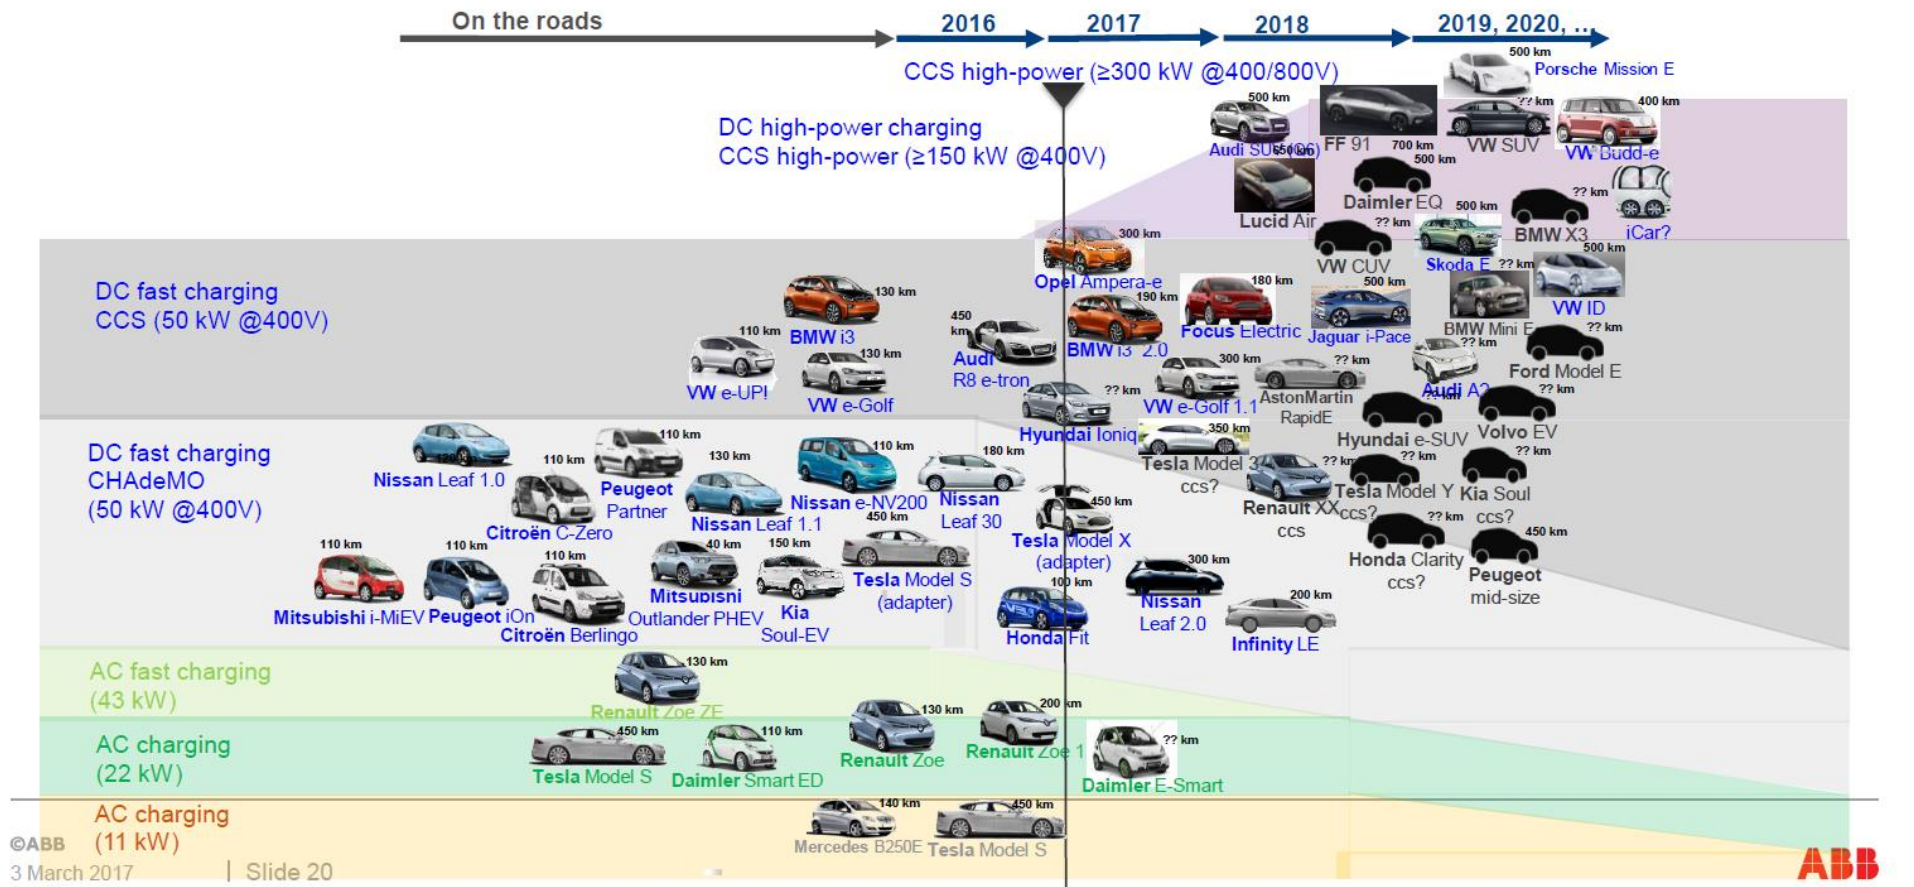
On the roads

2016

2017

2018

2019, 2020, ...

CCS high-power (≥300 kW @400/800V)

DC high-power charging
CCS high-power (≥150 kW @400V)

500 km
Porsche Mission E

500 km
Audi SUV (Q6)

FF 91

?? km
VW SUV

400 km
VW Budd-e

700 km

500 km
Daimler EQ

Lucid Air

500 km
BMW X3

?? km
iCar?

?? km
VW CUV

Skoda E

?? km

500 km
VW ID

300 km
Opel Ampera-e

180 km
Focus Electric

500 km
Jaguar i-Pace

BMW Mini E

?? km
Ford Model E

DC fast charging
CCS (50 kW @400V)

130 km
BMW i3

110 km
VW e-UP!

130 km
VW e-Golf

450 km
Audi R8 e-tron

190 km
BMW i3 2.0

300 km
VW e-Golf 1.1

?? km
AstonMartin RapidE

?? km
Audi A2

?? km
Volvo EV

?? km
Hyundai Ioniq

350 km
Tesla Model 3 ccs?

Hyundai e-SUV

DC fast charging
CHAdeMO
(50 kW @400V)

Nissan Leaf 1.0

110 km
Peugeot Partner

110 km
Citroën C-Zero

130 km
Nissan Leaf 1.1

110 km
Nissan e-NV200

180 km
Nissan Leaf 30

450 km
Tesla Model X (adapter)

Renault XX ccs

?? km
Tesla Model Y ccs?

?? km
Kia Soul ccs?

?? km
Honda Clarity ccs?

450 km
Peugeot mid-size

110 km
Mitsubishi i-MiEV

110 km
Peugeot iOn

110 km
Citroën Berlingo

40 km
Mitsubishi Outlander PHEV

150 km
Kia Soul-EV

450 km
Tesla Model S (adapter)

100 km
Honda Fit

300 km
Nissan Leaf 2.0

200 km
Infinity LE

AC fast charging
(43 kW)

130 km
Renault Zoe ZE

AC charging
(22 kW)

450 km
Tesla Model S

110 km
Daimler Smart ED

130 km
Renault Zoe

200 km
Renault Zoe 1

?? km
Daimler E-Smart

AC charging
(11 kW)

140 km
Mercedes B250E

450 km
Tesla Model S

©ABB
3 March 2017 | Slide 20

ABB